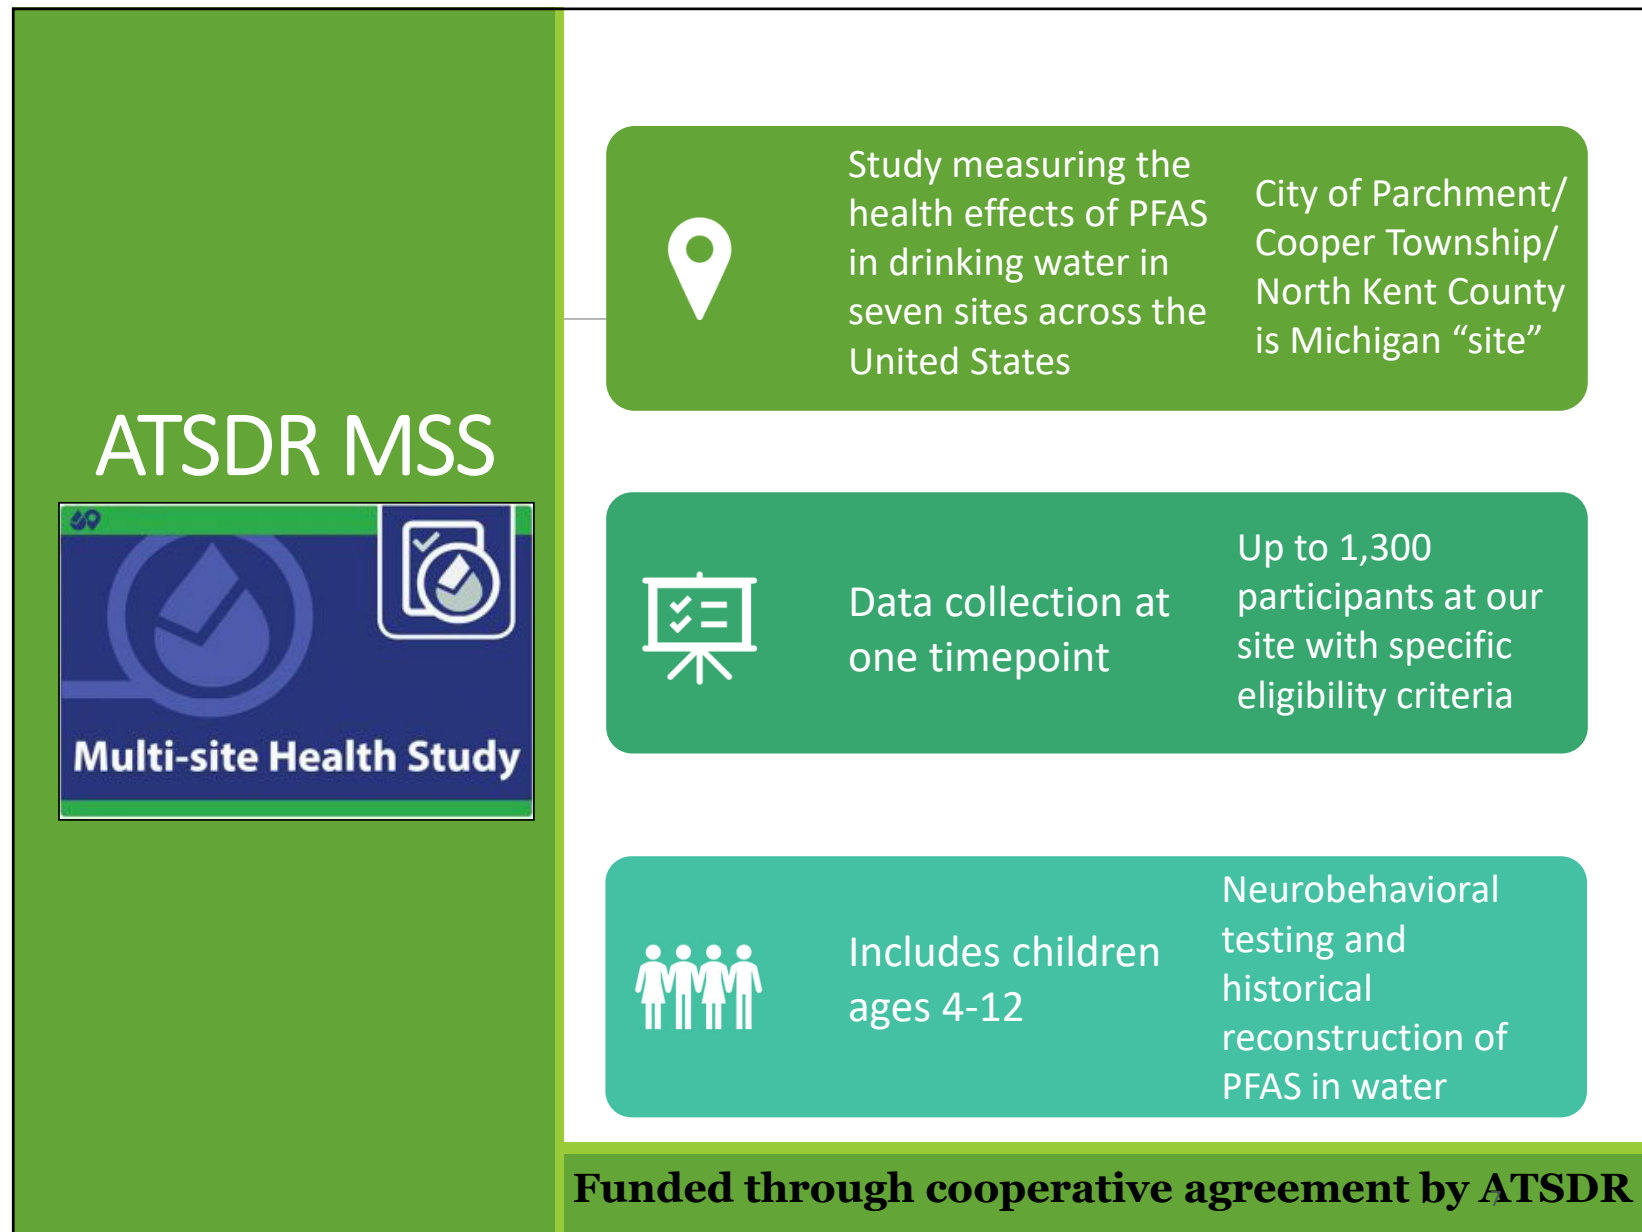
ATSDR MSS

Multi-site Health Study

Study measuring the health effects of PFAS in drinking water in seven sites across the United States

City of Parchment/ Cooper Township/ North Kent County is Michigan “site”

Data collection at one timepoint

Up to 1,300 participants at our site with specific eligibility criteria

Includes children ages 4-12

Neurobehavioral testing and historical reconstruction of PFAS in water

Funded through cooperative agreement by ATSDR